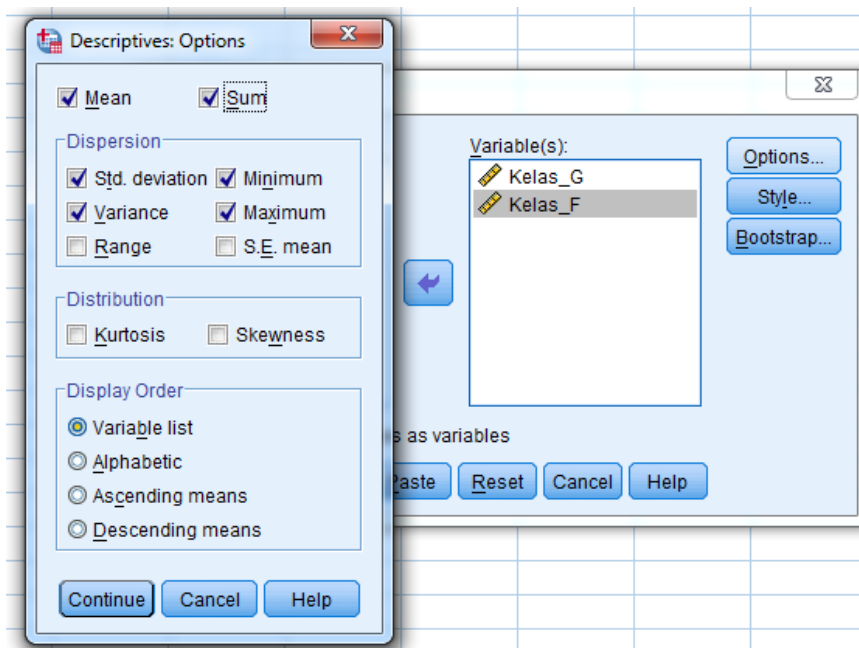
Descriptives: Options

Mean
Sum

Dispersion
Std. deviation
Minimum
Variance
Maximum
Range
S.E. mean

Distribution
Kurtosis
Skewness

Display Order
Variable list
Alphabetic
Ascending means
Descending means

Continue
Cancel
Help

Variable(s):
Kelas_G
Kelas_F

Options...
Style...
Bootstrap...

s as variables

Paste
Reset
Cancel
Help